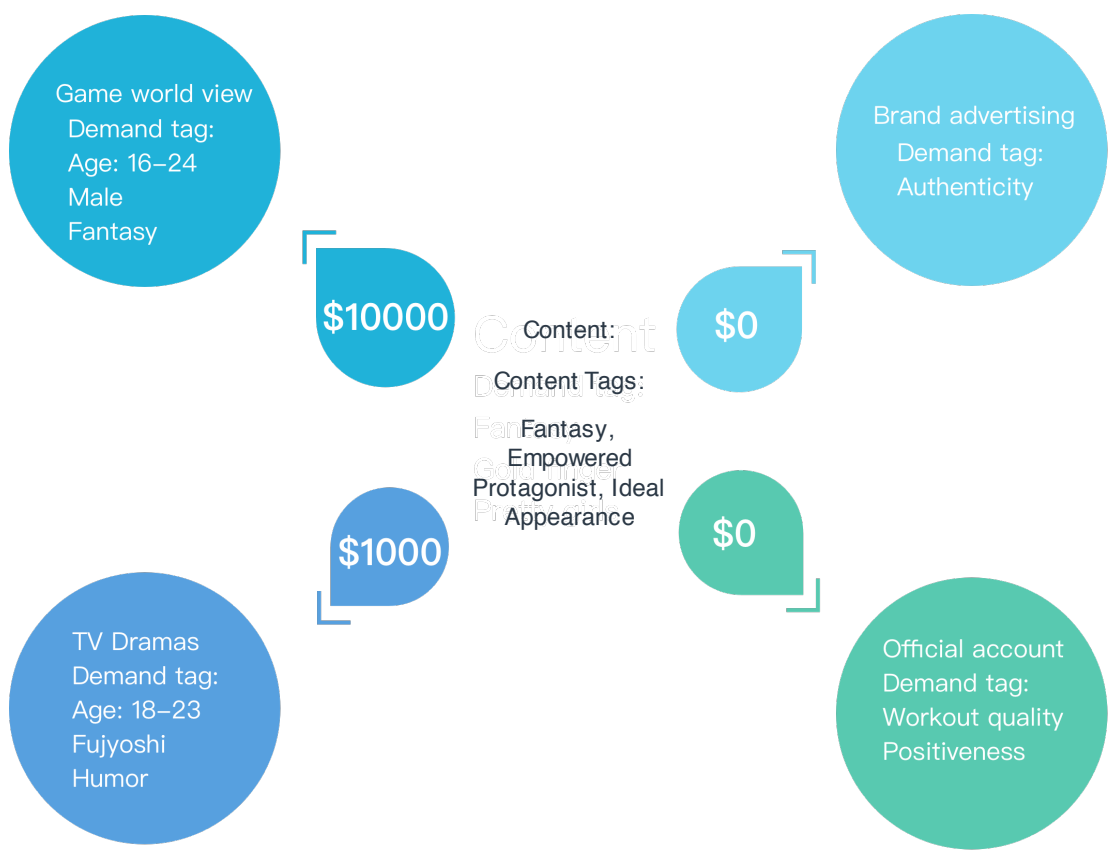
Game world view
Demand tag:
Age: 16–24
Male
Fantasy

Brand advertising
Demand tag:
Authenticity

$10000

$0

Content:

Content Tags:

Fantasy,
Empowered
Protagonist, Ideal
Appearance

$1000

$0

TV Dramas
Demand tag:
Age: 18–23
Fujyoshi
Humor

Official account
Demand tag:
Workout quality
Positiveness